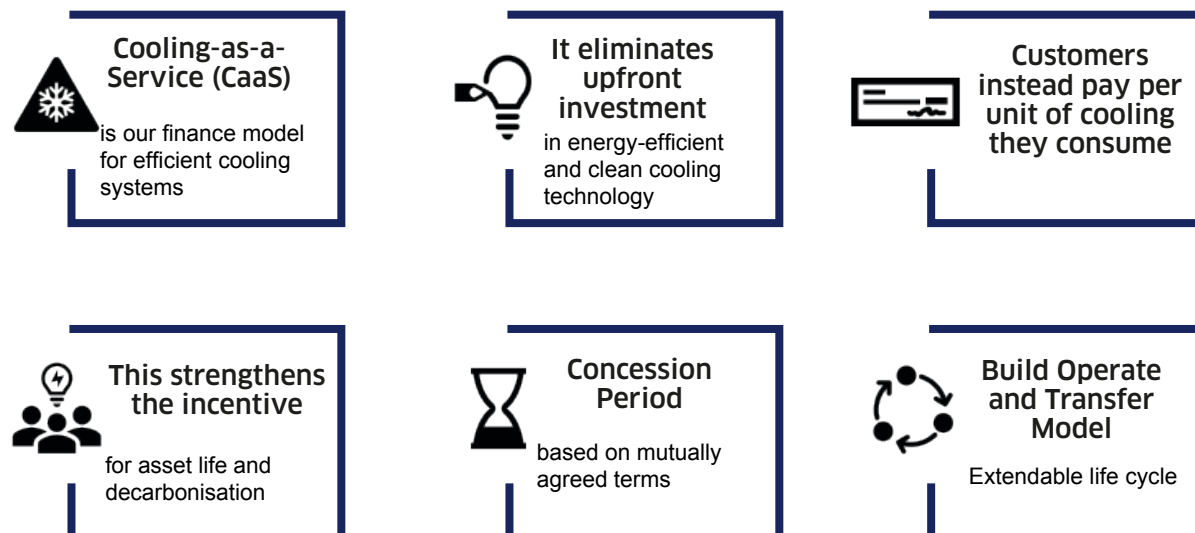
Cooling-as-a-Service (CaaS)

is our finance model for efficient cooling systems

It eliminates upfront investment

in energy-efficient and clean cooling technology

Customers instead pay per unit of cooling they consume

This strengthens the incentive

for asset life and decarbonisation

Concession Period

based on mutually agreed terms

Build Operate and Transfer Model

Extendable life cycle